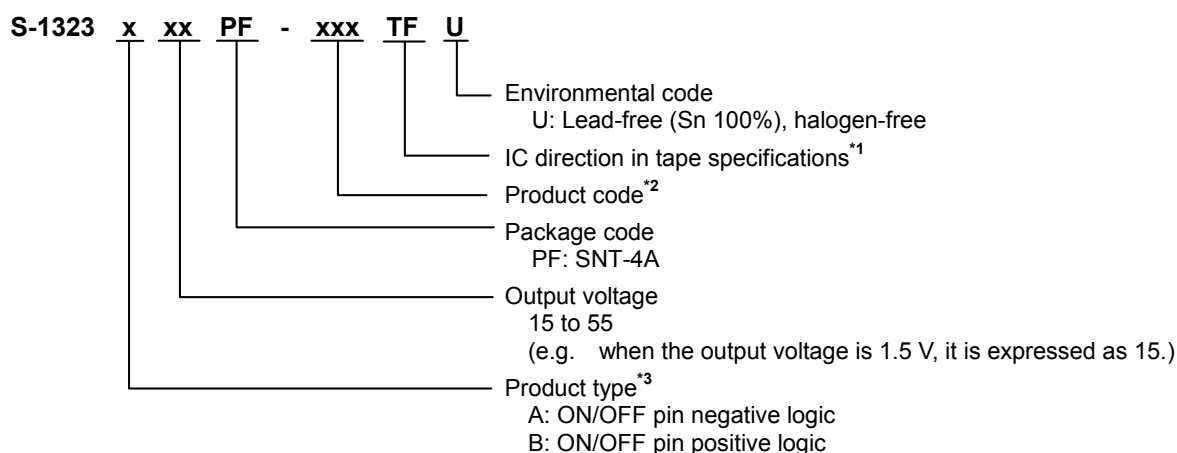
S-1323 x xx PF - xxx TF U

Environmental code
U: Lead-free (Sn 100%), halogen-free

IC direction in tape specifications$^{*1}$

Product code$^{*2}$

Package code
PF: SNT-4A

Output voltage
15 to 55
(e.g. when the output voltage is 1.5 V, it is expressed as 15.)

Product type$^{*3}$
A: ON/OFF pin negative logic
B: ON/OFF pin positive logic